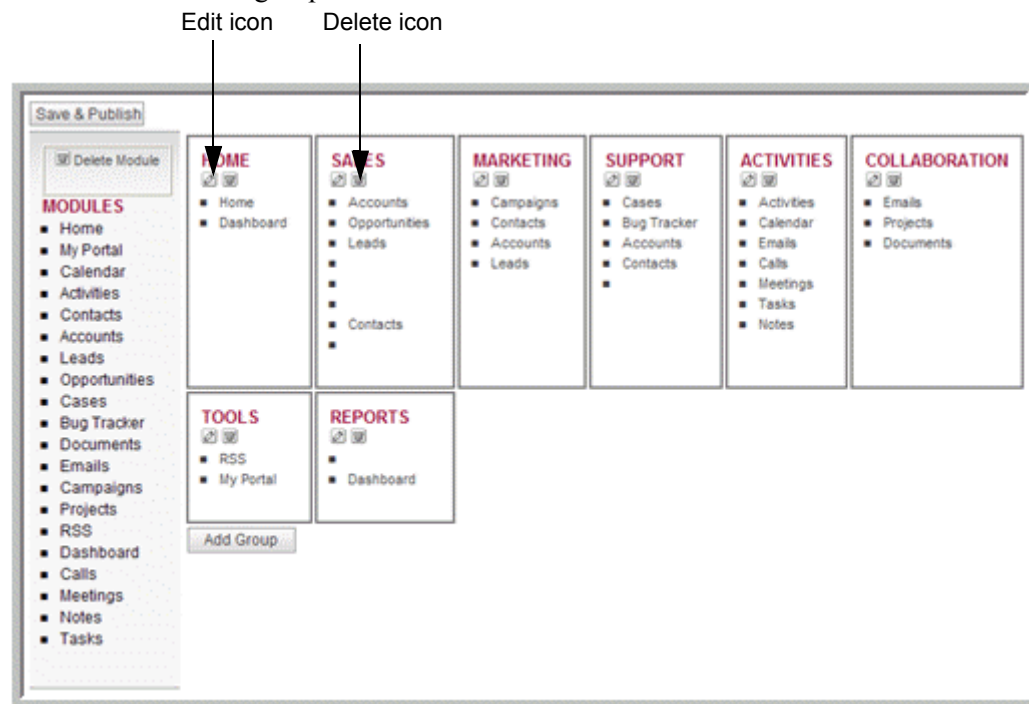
Edit icon Delete icon

Save & Publish

Delete Module

MODULES
- Home
- My Portal
- Calendar
- Activities
- Contacts
- Accounts
- Leads
- Opportunities
- Cases
- Bug Tracker
- Documents
- Emails
- Campaigns
- Projects
- RSS
- Dashboard
- Calls
- Meetings
- Notes
- Tasks

HOME
- Home
- Dashboard

SALES
- Accounts
- Opportunities
- Leads
-
-
-
- Contacts
-

MARKETING
- Campaigns
- Contacts
- Accounts
- Leads

SUPPORT
- Cases
- Bug Tracker
- Accounts
- Contacts
-

ACTIVITIES
- Activities
- Calendar
- Emails
- Calls
- Meetings
- Tasks
- Notes

COLLABORATION
- Emails
- Projects
- Documents

TOOLS
- RSS
- My Portal

REPORTS
-
- Dashboard

Add Group